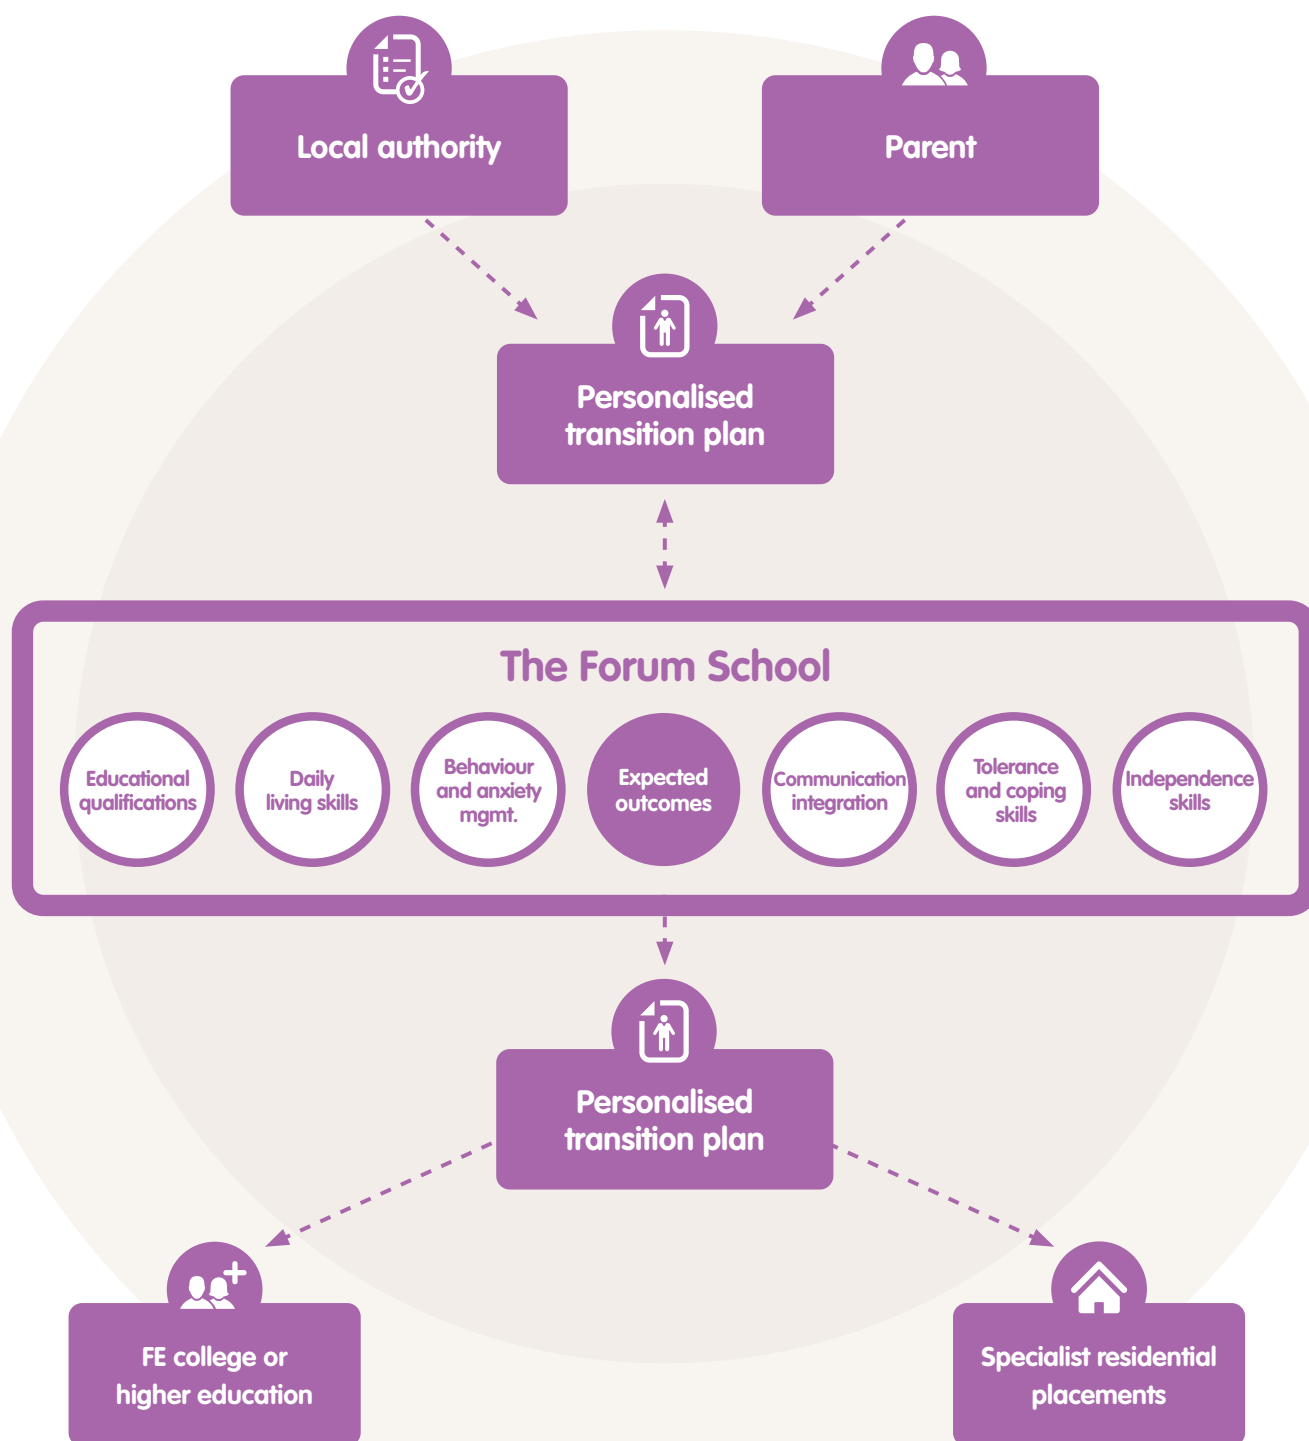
Local authority

Parent

Personalised transition plan

The Forum School

Educational qualifications

Daily living skills

Behaviour and anxiety mgmt.

Expected outcomes

Communication integration

Tolerance and coping skills

Independence skills

Personalised transition plan

FE college or higher education

Specialist residential placements